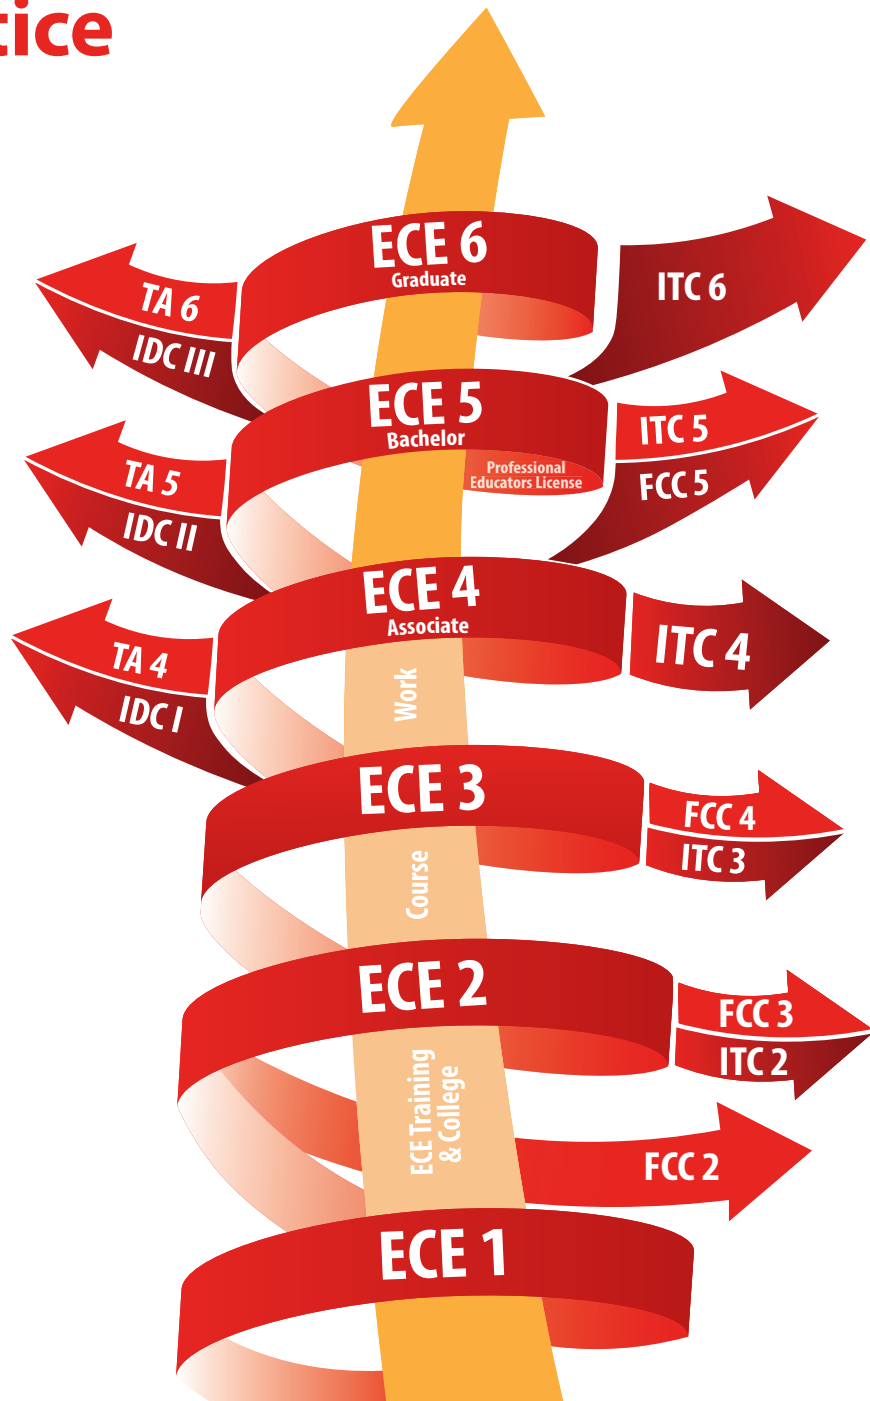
tice

ECE 6
Graduate

TA 6
IDC III

ITC 6

ECE 5
Bachelor
Professional Educators License

TA 5
IDC II

ITC 5
FCC 5

ECE 4
Associate

TA 4
IDC I

ITC 4

Work

ECE 3

FCC 4
ITC 3

Course

ECE 2

FCC 3
ITC 2

ECE Training & College

FCC 2

ECE 1